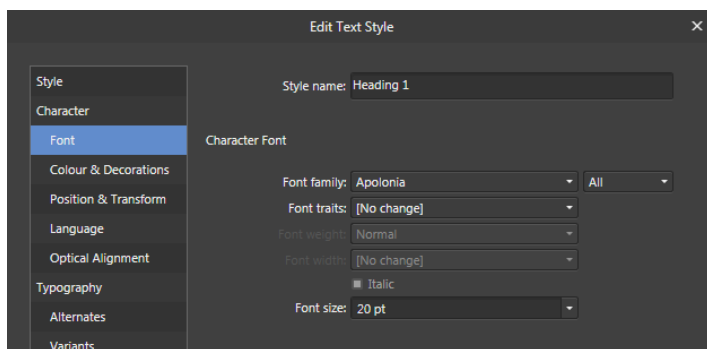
Edit Text Style

×

Style
Character
Font
Colour & Decorations
Position & Transform
Language
Optical Alignment
Typography
Alternates
Variants

Style name: Heading 1

Character Font

Font family: Apolonia
All
Font traits: [No change]
Font weight: Normal
Font width: [No change]
Italic
Font size: 20 pt